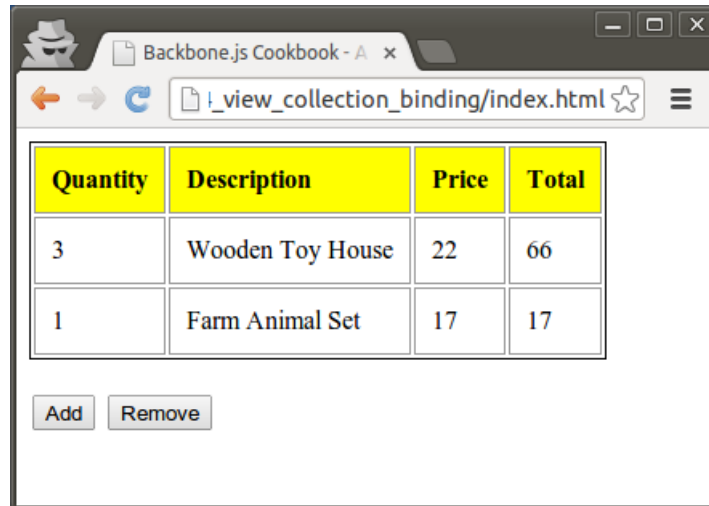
Backbone.js Cookbook - A ×

_view_collection_binding/index.html

| Quantity | Description | Price | Total |
|---|---|---|---|
| 3 | Wooden Toy House | 22 | 66 |
| 1 | Farm Animal Set | 17 | 17 |

Add Remove